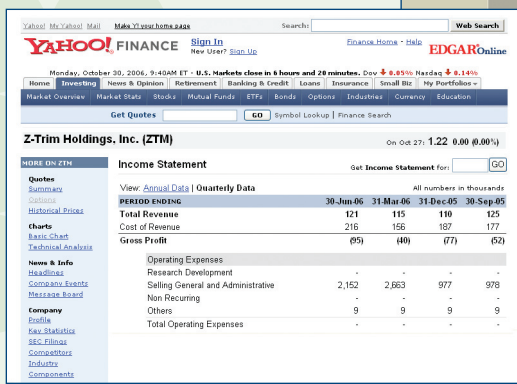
Yahoo! My Yahoo! Mail Make Y! your home page Search: Web Search

YAHOO! FINANCE Sign In New User? Sign Up Finance Home - Help EDGAR Online

Monday, October 30, 2006, 9:40AM ET - U.S. Markets close in 6 hours and 20 minutes. Dow ↓ 0.05% Nasdaq ↓ 0.14%

Home Investing News & Opinion Retirement Banking & Credit Loans Insurance Small Biz My Portfolios

Market Overview Market Stats Stocks Mutual Funds ETFs Bonds Options Industries Currency Education

Get Quotes GO Symbol Lookup | Finance Search

Z-Trim Holdings, Inc. (ZTM) On Oct 27: 1.22 0.00 (0.00%)

MORE ON ZTM

Quotes
Summary
Options
Historical Prices

Charts
Basic Chart
Technical Analysis

News & Info
Headlines
Company Events
Message Board

Company
Profile
Key Statistics
SEC Filings
Competitors
Industry
Components

Income Statement Get Income Statement for: GO

View: Annual Data | Quarterly Data All numbers in thousands

| PERIOD ENDING | 30-Jun-06 | 31-Mar-06 | 31-Dec-05 | 30-Sep-05 |
|---|---|---|---|---|
| Total Revenue | 121 | 115 | 110 | 125 |
| Cost of Revenue | 216 | 156 | 187 | 177 |
| Gross Profit | (95) | (40) | (77) | (52) |
| Operating Expenses | | | | |
| Research Development | - | - | - | - |
| Selling General and Administrative | 2,152 | 2,663 | 977 | 978 |
| Non Recurring | - | - | - | - |
| Others | 9 | 9 | 9 | 9 |
| Total Operating Expenses | - | - | - | - |